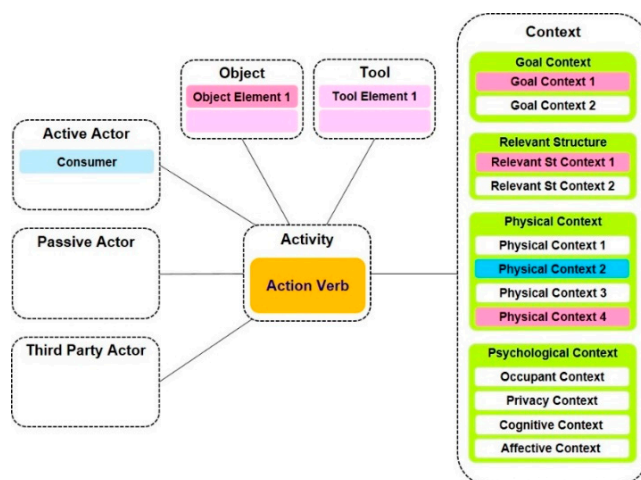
Object
Object Element 1

Tool
Tool Element 1

Active Actor
Consumer

Passive Actor

Third Party Actor

Activity
Action Verb

Context

Goal Context
Goal Context 1
Goal Context 2

Relevant Structure
Relevant St Context 1
Relevant St Context 2

Physical Context
Physical Context 1
Physical Context 2
Physical Context 3
Physical Context 4

Psychological Context
Occupant Context
Privacy Context
Cognitive Context
Affective Context